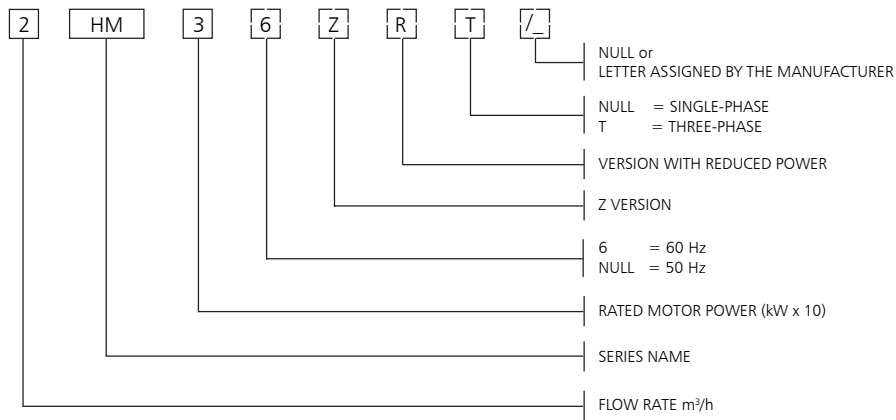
2 HM 3 6 Z R T /_

NULL or
LETTER ASSIGNED BY THE MANUFACTURER

NULL = SINGLE-PHASE
T = THREE-PHASE

VERSION WITH REDUCED POWER

Z VERSION

6 = 60 Hz
NULL = 50 Hz

RATED MOTOR POWER (kW x 10)

SERIES NAME

FLOW RATE m³/h